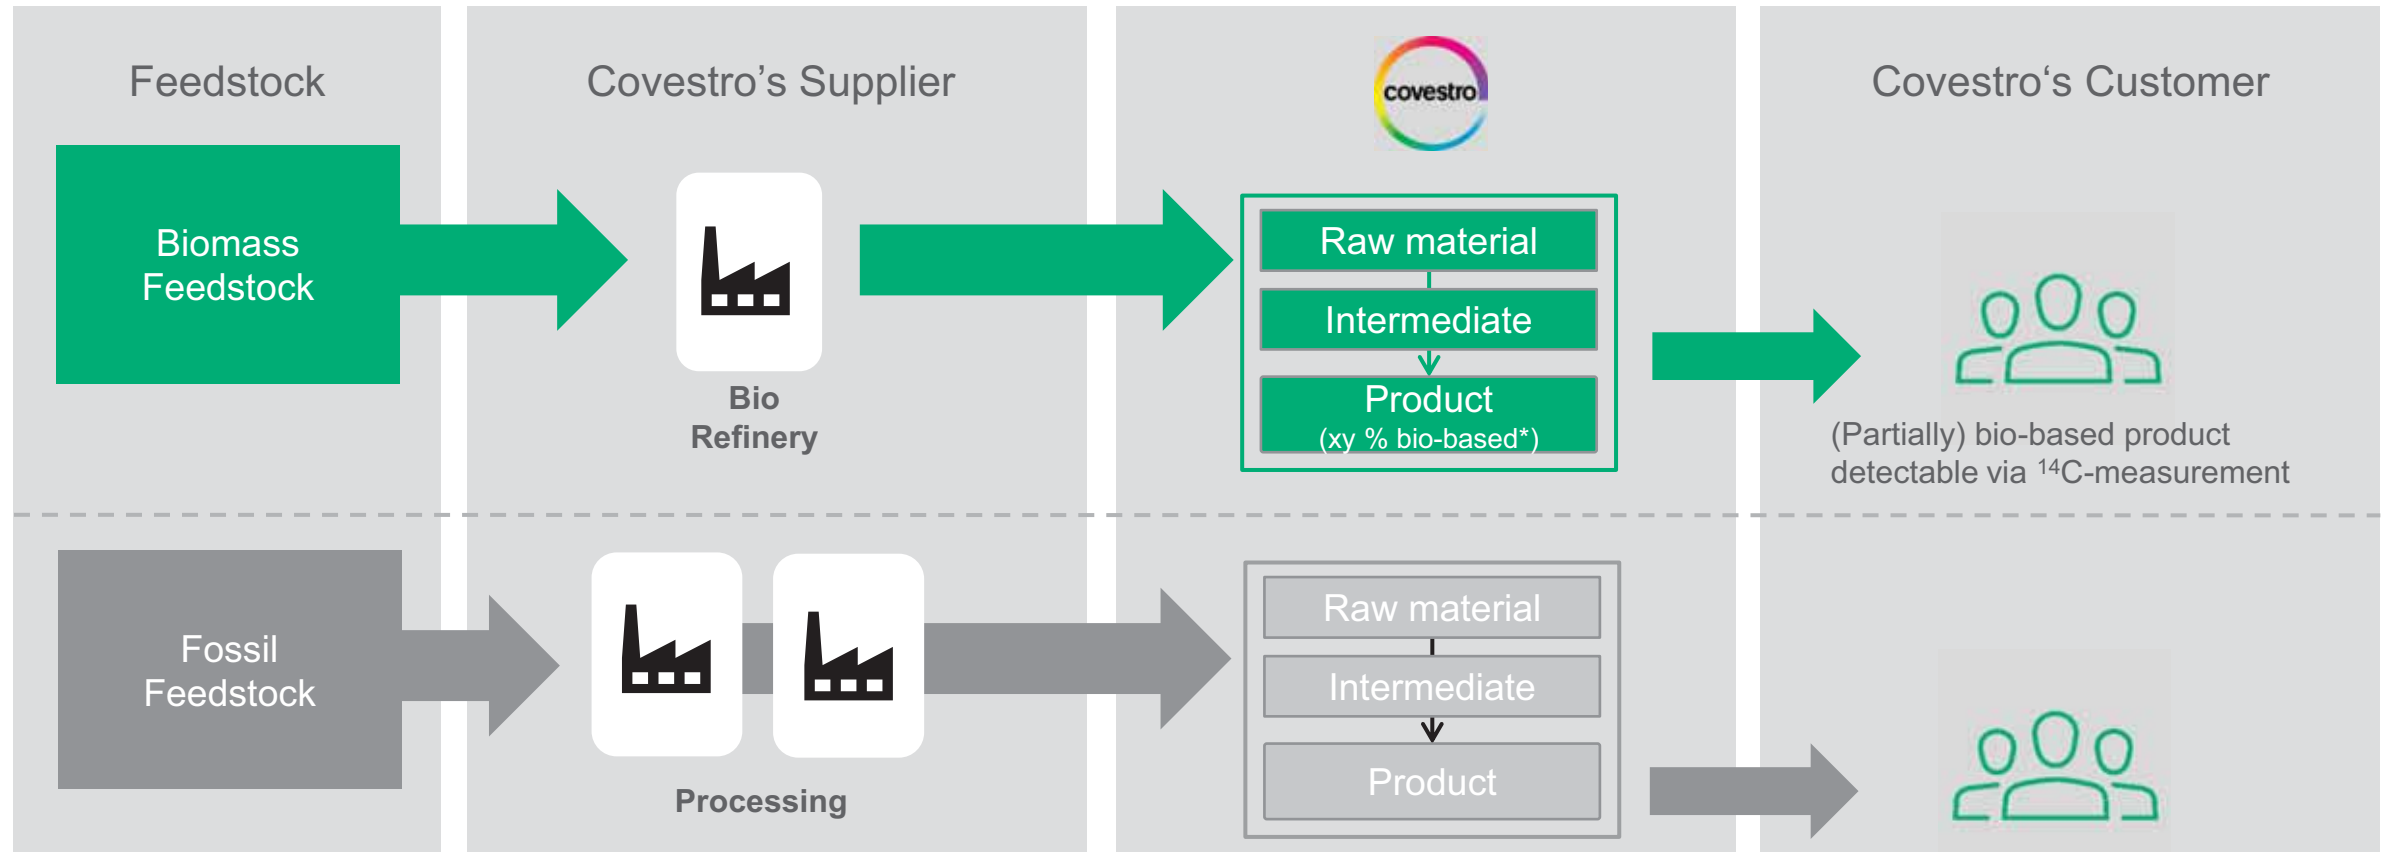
Feedstock

Covestro’s Supplier

covestro

Covestro‘s Customer

Biomass Feedstock

Bio Refinery

Raw material

Intermediate

Product
(xy % bio-based*)

(Partially) bio-based product detectable via $^{14}$C-measurement

Fossil Feedstock

Processing

Raw material

Intermediate

Product